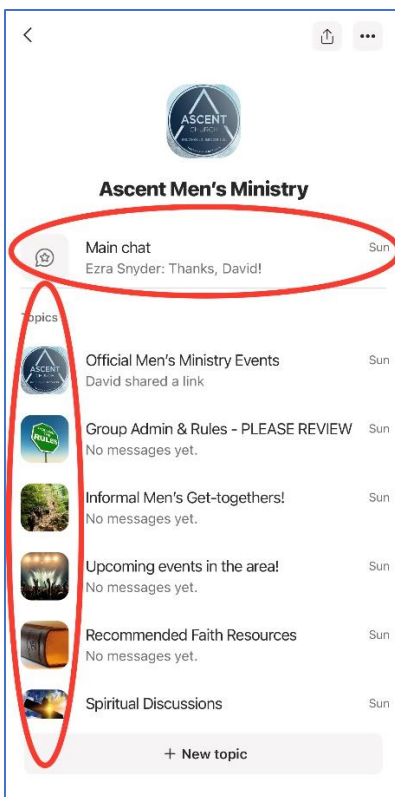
ASCENT CHURCH

Ascent Men's Ministry

Main chat
Ezra Snyder: Thanks, David!
Sun

Topics

ASCENT
Official Men's Ministry Events
David shared a link
Sun

RULES
Group Admin & Rules - PLEASE REVIEW
No messages yet.
Sun

Informal Men's Get-togethers!
No messages yet.
Sun

Upcoming events in the area!
No messages yet.
Sun

Recommended Faith Resources
No messages yet.
Sun

Spiritual Discussions
Sun

+ New topic